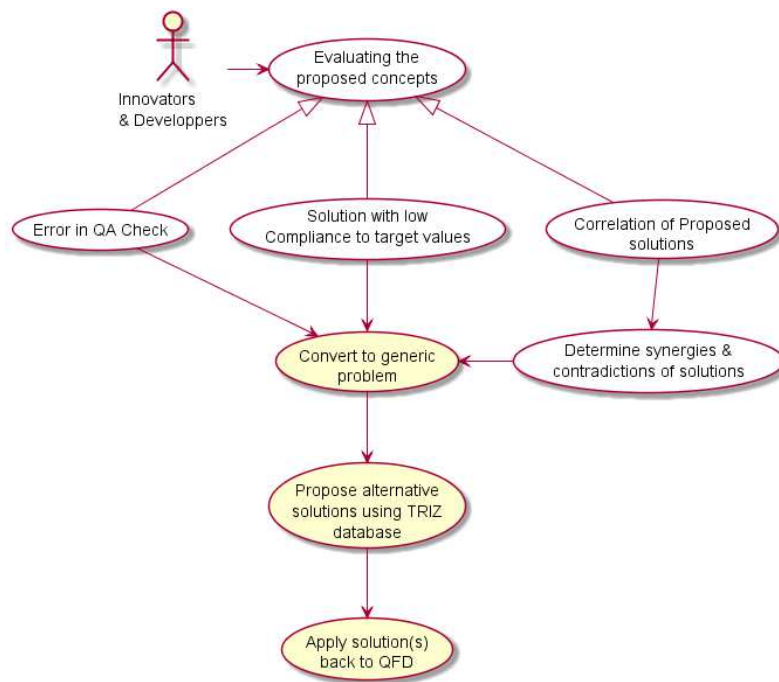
Innovators
& Developpers

Evaluating the proposed concepts

Error in QA Check

Solution with low Compliance to target values

Correlation of Proposed solutions

Convert to generic problem

Determine synergies & contradictions of solutions

Propose alternative solutions using TRIZ database

Apply solution(s) back to QFD